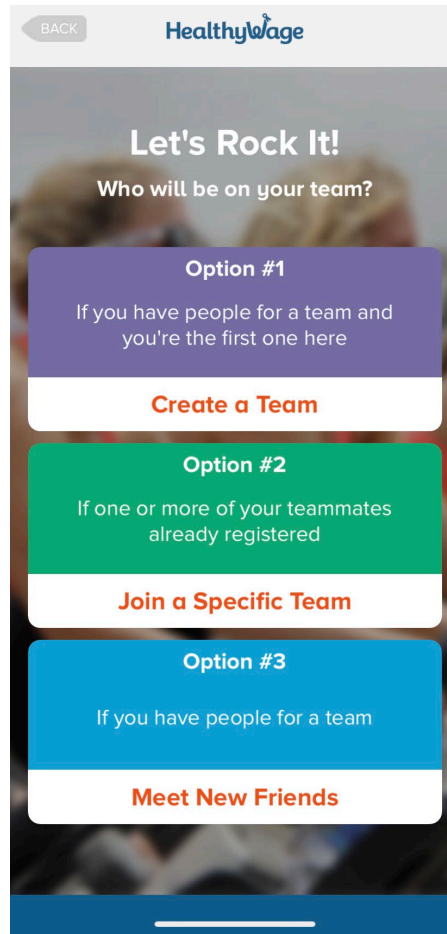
BACK

HealthyWage

Let's Rock It!

Who will be on your team?

Option #1

If you have people for a team and you're the first one here

Create a Team

Option #2

If one or more of your teammates already registered

Join a Specific Team

Option #3

If you have people for a team

Meet New Friends